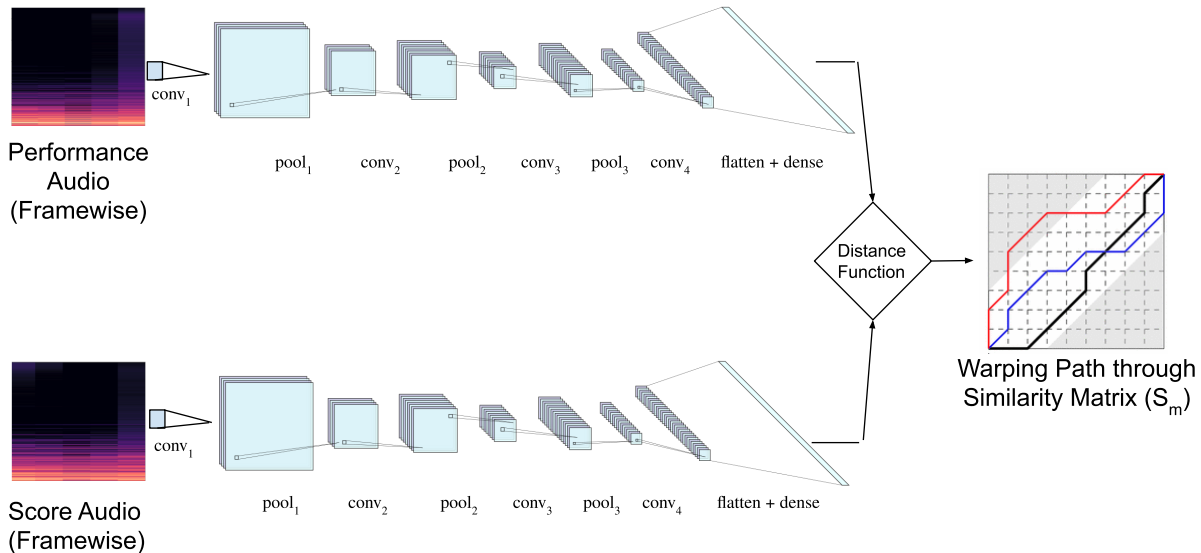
$conv_1$

Performance Audio (Framewise)

$pool_1$ $conv_2$ $pool_2$ $conv_3$ $pool_3$ $conv_4$ flatten + dense

Distance Function

Warping Path through Similarity Matrix ($S_m$)

$conv_1$

Score Audio (Framewise)

$pool_1$ $conv_2$ $pool_2$ $conv_3$ $pool_3$ $conv_4$ flatten + dense